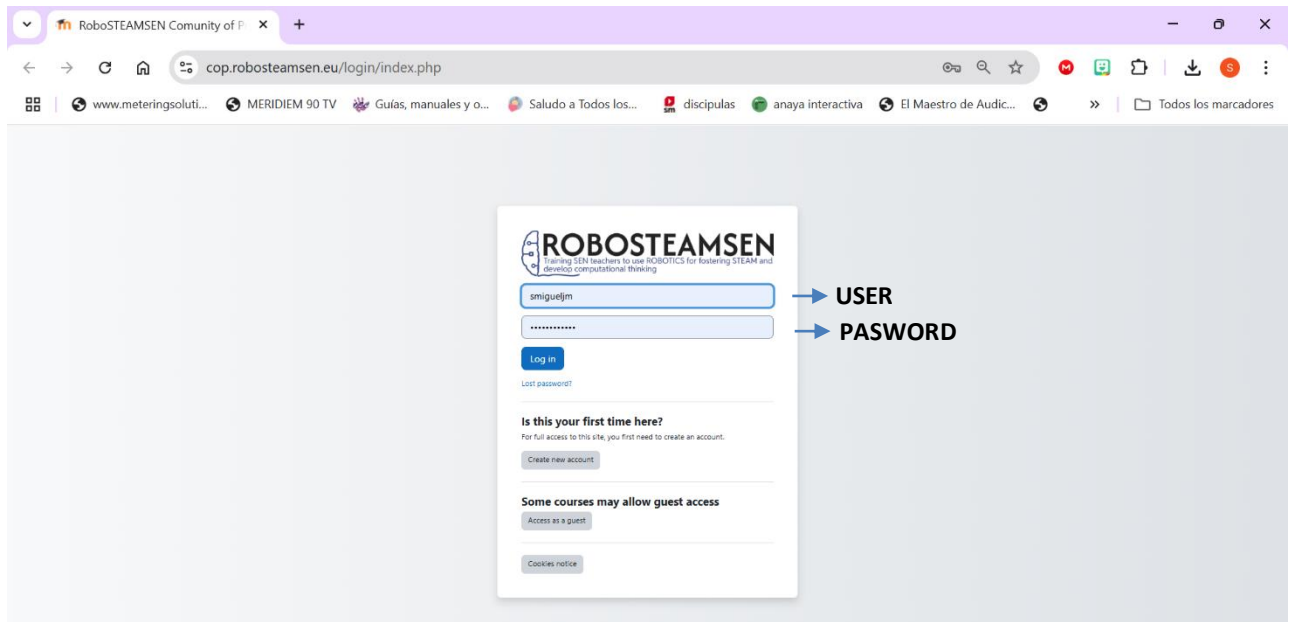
RoboSTEAMSEN Comunity of P ×
+
cop.robosteamsen.eu/login/index.php
www.meteringsoluti... MERIDIEM 90 TV Guías, manuales y o... Saludo a Todos los... discipulas anaya interactiva El Maestro de Audic... » Todos los marcadores

ROBOSTEAMSEN
Training SEN teachers to use ROBOTICS for fostering STEAM and develop computational thinking

smigueljm
USER
············
PASWORD

Log in

Lost password?

Is this your first time here?
For full access to this site, you first need to create an account.

Create new account

Some courses may allow guest access

Access as a guest

Cookies notice